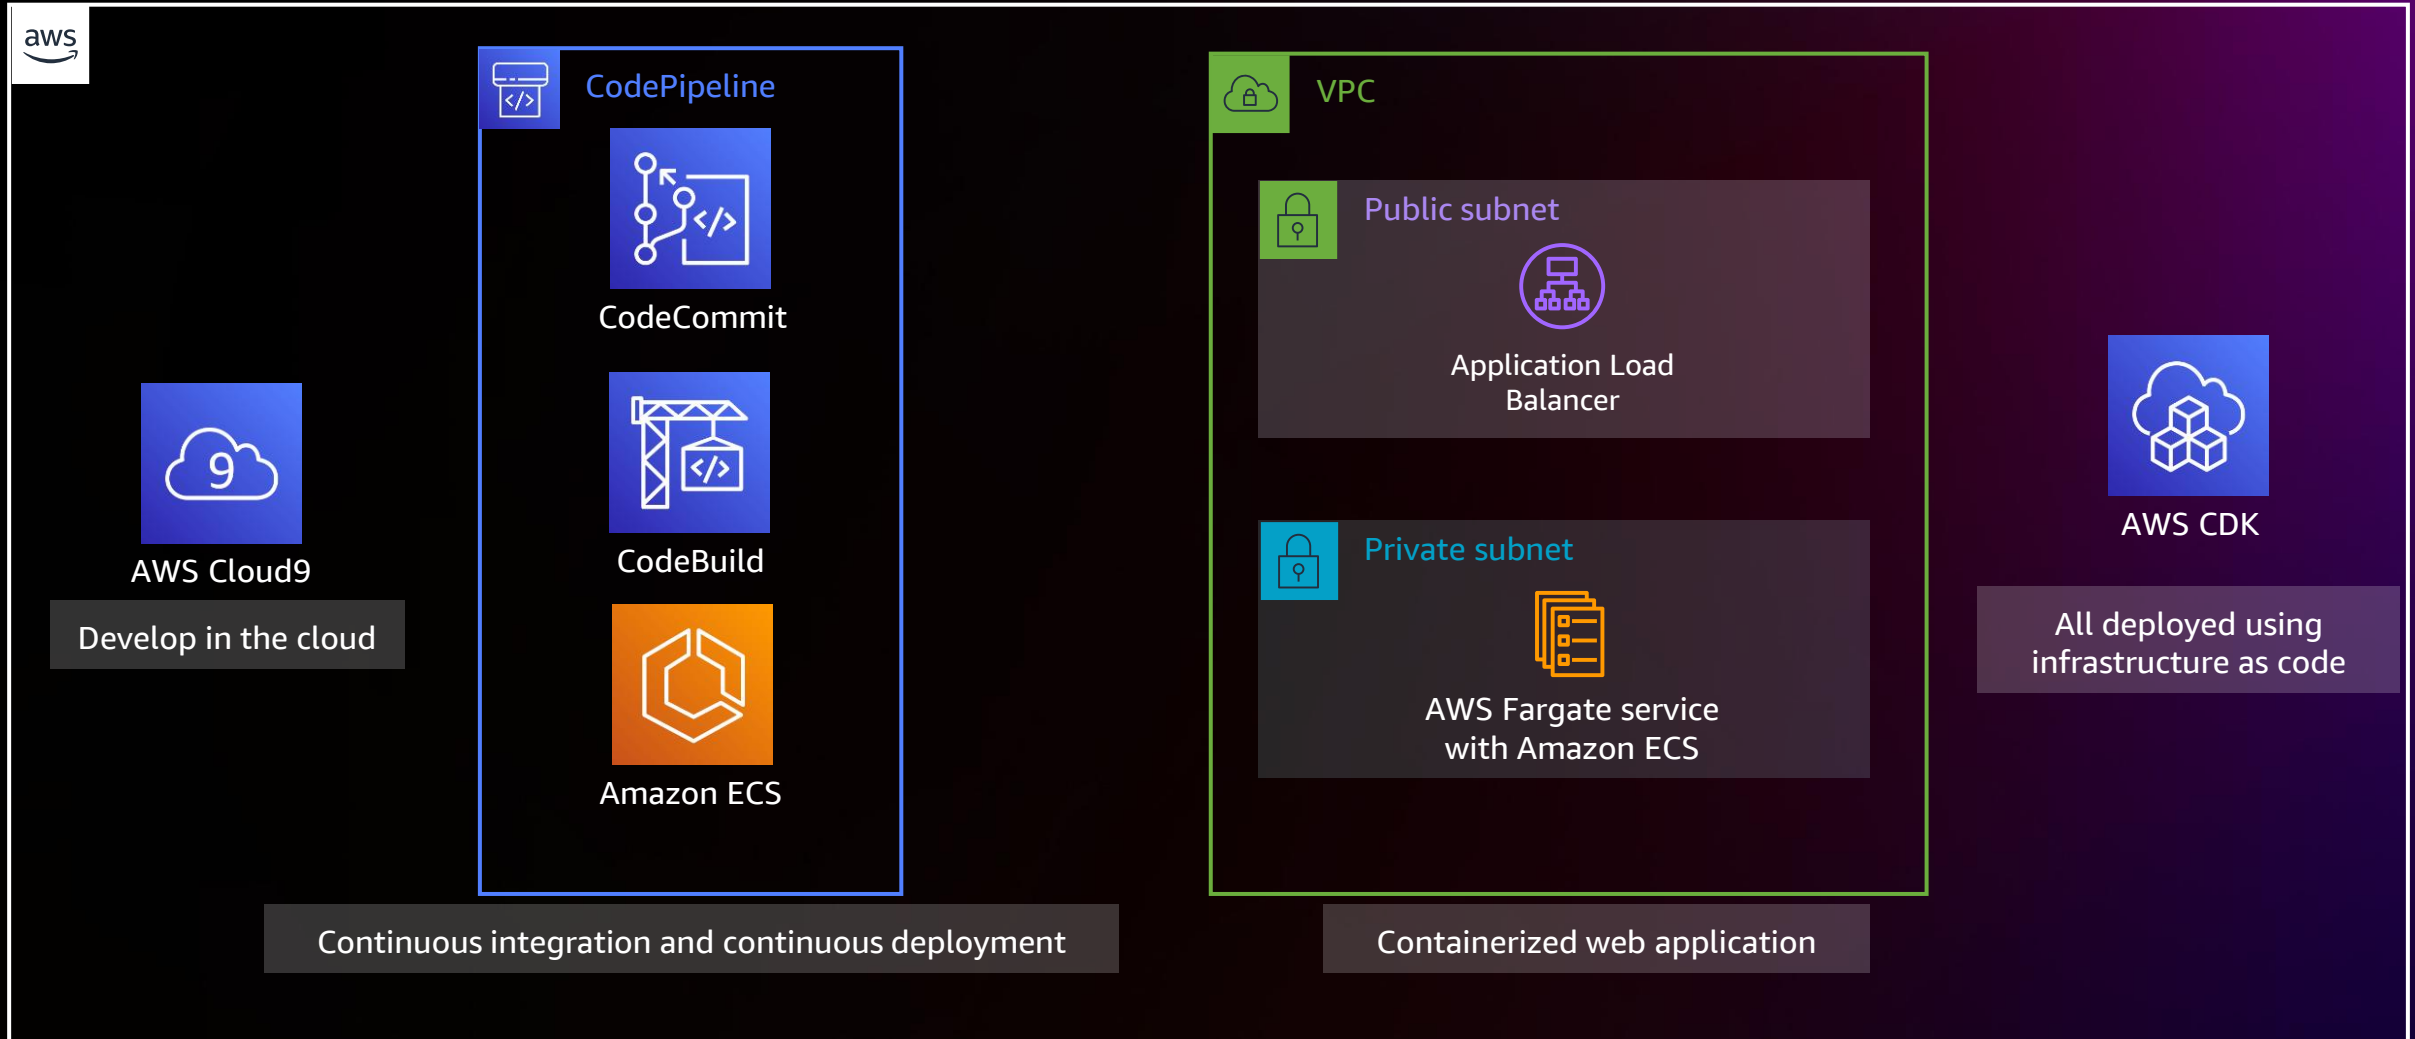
aws

AWS Cloud9

Develop in the cloud

CodePipeline

CodeCommit

CodeBuild

Amazon ECS

Continuous integration and continuous deployment

VPC

Public subnet

Application Load Balancer

Private subnet

AWS Fargate service with Amazon ECS

Containerized web application

AWS CDK

All deployed using infrastructure as code